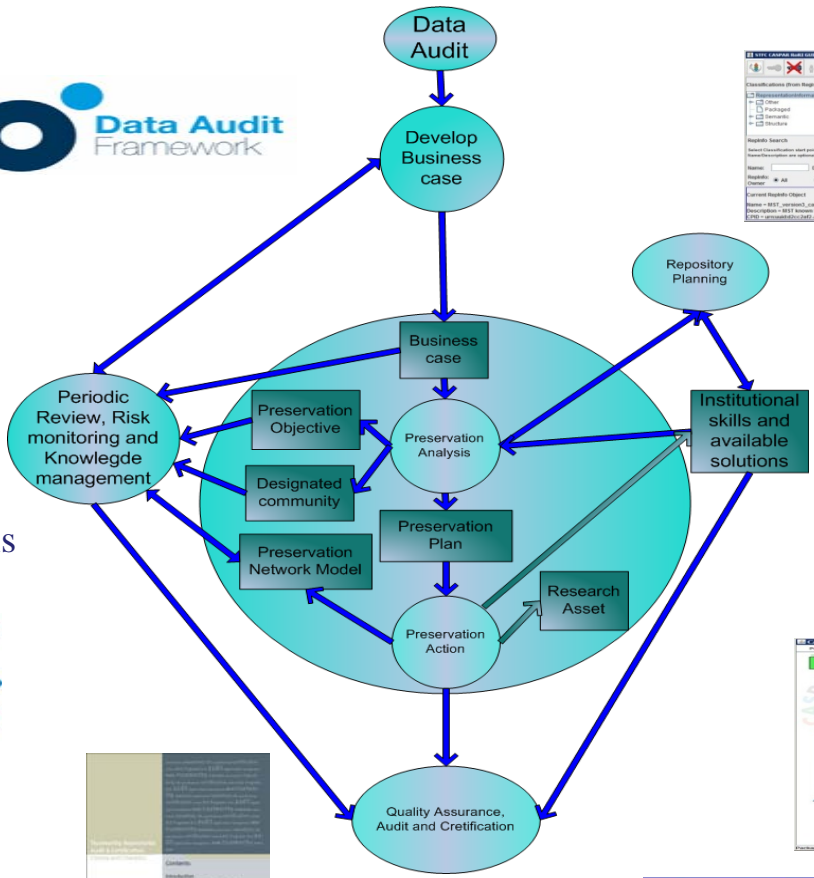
Data Audit

Data Audit Framework

Develop Business case

Repository Planning

Business case

Periodic Review, Risk monitoring and Knowlegde management

Preservation Objective

Preservation Analysis

Institutional skills and available solutions

Designated community

Preservation Plan

Preservation Network Model

Research Asset

Preservation Action

Quality Assurance, Audit and Cretification

Other
Packaged
Semantic
Structure

Name:

All

Contents